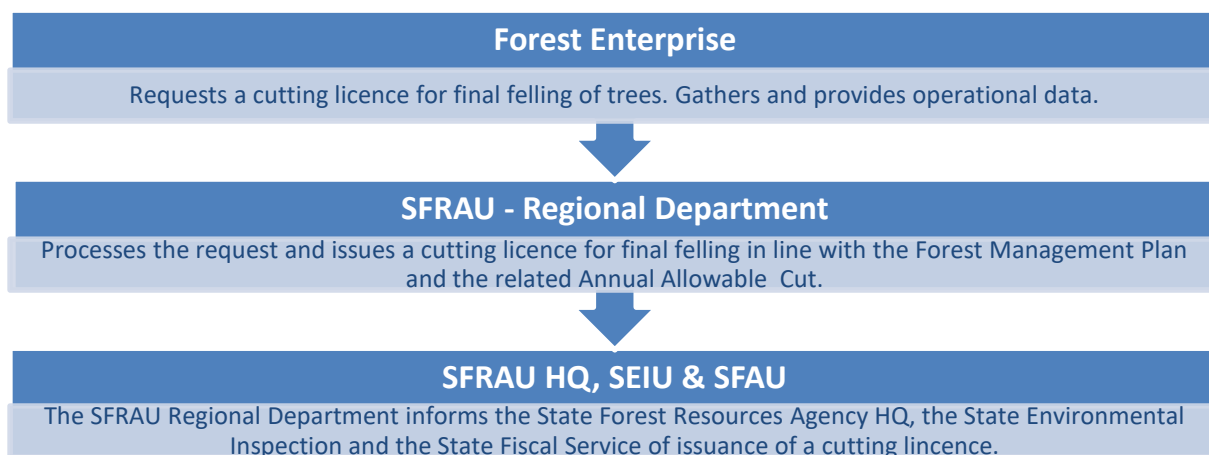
Forest Enterprise

Requests a cutting licence for final felling of trees. Gathers and provides operational data.

SFRAU - Regional Department

Processes the request and issues a cutting licence for final felling in line with the Forest Management Plan and the related Annual Allowable Cut.

SFRAU HQ, SEIU & SFAU

The SFRAU Regional Department informs the State Forest Resources Agency HQ, the State Environmental Inspection and the State Fiscal Service of issuance of a cutting lincence.